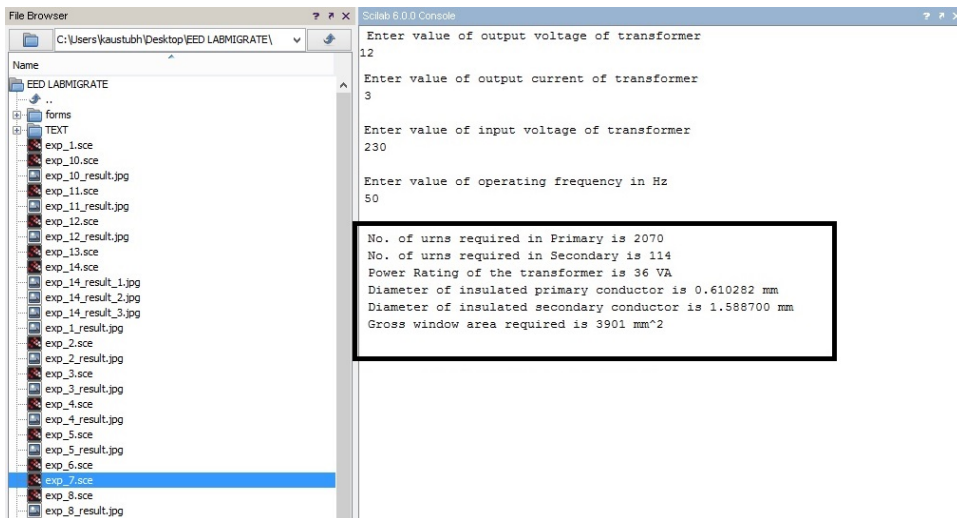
File Browser ? ↗ ✕

C:\Users\kaustubh\Desktop\EED LABMIGRATE\

Name

EED LABMIGRATE
..
forms
TEXT
exp_1.sce
exp_10.sce
exp_10_result.jpg
exp_11.sce
exp_11_result.jpg
exp_12.sce
exp_12_result.jpg
exp_13.sce
exp_14.sce
exp_14_result_1.jpg
exp_14_result_2.jpg
exp_14_result_3.jpg
exp_1_result.jpg
exp_2.sce
exp_2_result.jpg
exp_3.sce
exp_3_result.jpg
exp_4.sce
exp_4_result.jpg
exp_5.sce
exp_5_result.jpg
exp_6.sce
exp_7.sce
exp_8.sce
exp_8_result.jpg

Scilab 6.0.0 Console ? ↗ ✕

Enter value of output voltage of transformer
12

Enter value of output current of transformer
3

Enter value of input voltage of transformer
230

Enter value of operating frequency in Hz
50

No. of urns required in Primary is 2070
No. of urns required in Secondary is 114
Power Rating of the transformer is 36 VA
Diameter of insulated primary conductor is 0.610282 mm
Diameter of insulated secondary conductor is 1.588700 mm
Gross window area required is 3901 mm^2